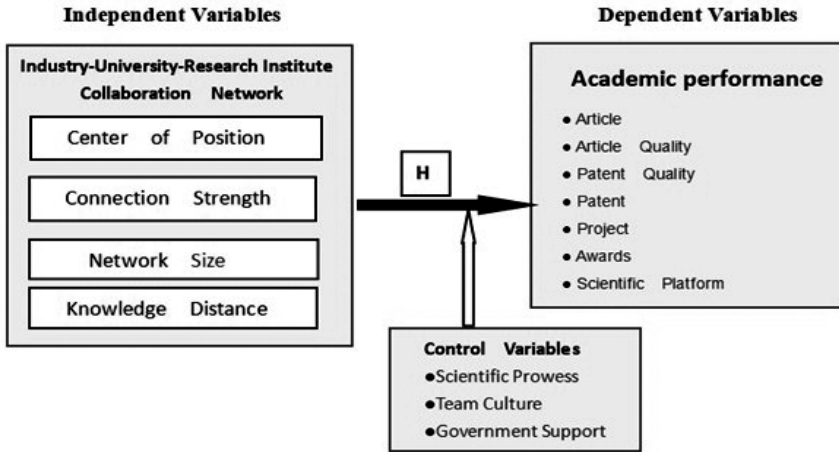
Independent Variables

Industry-University-Research Institute Collaboration Network

Center of Position

Connection Strength

Network Size

Knowledge Distance

H

Dependent Variables

Academic performance

● Article
● Article Quality
● Patent Quality
● Patent
● Project
● Awards
● Scientific Platform

Control Variables
●Scientific Prowess
●Team Culture
●Government Support